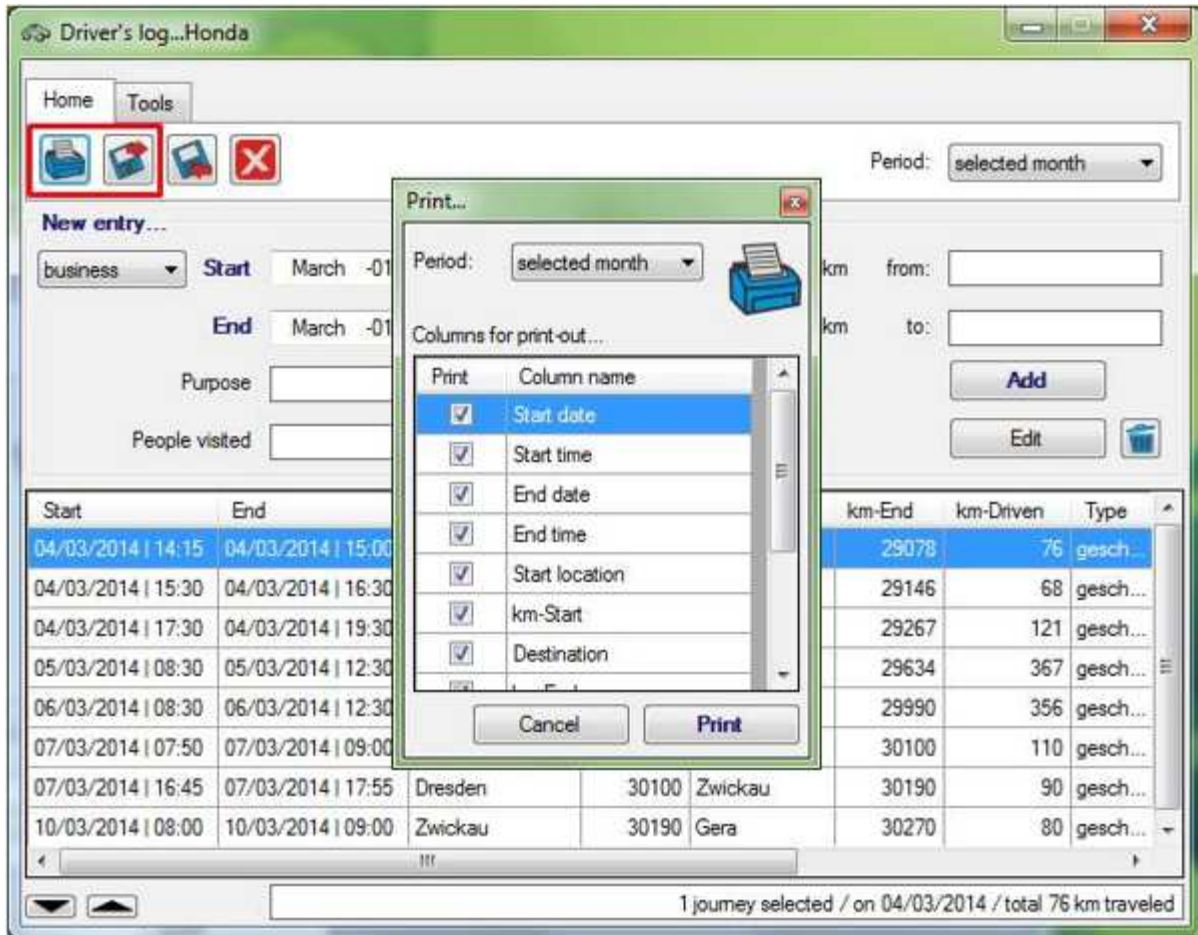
Driver's log...Honda

Home
Tools

Period: selected month

New entry...

business
Start
March -01

End
March -01

Purpose

People visited

km from:

km to:

Add

Edit

Print...

Period: selected month

Columns for print-out...

| Print | Column name |
|---|---|
| ☑ | Start date |
| ☑ | Start time |
| ☑ | End date |
| ☑ | End time |
| ☑ | Start location |
| ☑ | km-Start |
| ☑ | Destination |

Cancel
Print

| Start | End | | | | km-End | km-Driven | Type |
|---|---|---|---|---|---|---|---|
| 04/03/2014 \| 14:15 | 04/03/2014 \| 15:00 | | | | 29078 | 76 | gesch... |
| 04/03/2014 \| 15:30 | 04/03/2014 \| 16:30 | | | | 29146 | 68 | gesch... |
| 04/03/2014 \| 17:30 | 04/03/2014 \| 19:30 | | | | 29267 | 121 | gesch... |
| 05/03/2014 \| 08:30 | 05/03/2014 \| 12:30 | | | | 29634 | 367 | gesch... |
| 06/03/2014 \| 08:30 | 06/03/2014 \| 12:30 | | | | 29990 | 356 | gesch... |
| 07/03/2014 \| 07:50 | 07/03/2014 \| 09:00 | | | | 30100 | 110 | gesch... |
| 07/03/2014 \| 16:45 | 07/03/2014 \| 17:55 | Dresden | 30100 | Zwickau | 30190 | 90 | gesch... |
| 10/03/2014 \| 08:00 | 10/03/2014 \| 09:00 | Zwickau | 30190 | Gera | 30270 | 80 | gesch... |

1 journey selected / on 04/03/2014 / total 76 km traveled